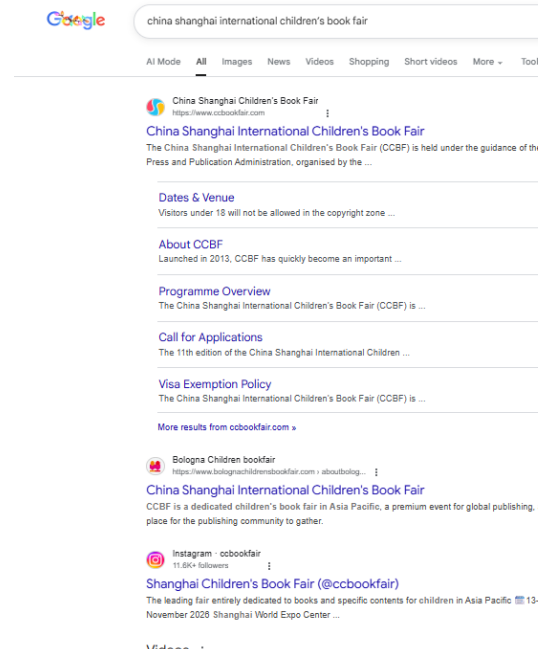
Google

china shanghai international children's book fair

AI Mode All Images News Videos Shopping Short videos More Tool

China Shanghai Children's Book Fair
https://www.ccbookfair.com

China Shanghai International Children's Book Fair
The China Shanghai International Children's Book Fair (CCBF) is held under the guidance of the Press and Publication Administration, organised by the ...

Dates & Venue
Visitors under 18 will not be allowed in the copyright zone ...

About CCBF
Launched in 2013, CCBF has quickly become an important ...

Programme Overview
The China Shanghai International Children's Book Fair (CCBF) is ...

Call for Applications
The 11th edition of the China Shanghai International Children ...

Visa Exemption Policy
The China Shanghai International Children's Book Fair (CCBF) is ...

More results from ccbookfair.com »

Bologna Children bookfair
https://www.bolognachildrensbookfair.com › aboutbolog...

China Shanghai International Children's Book Fair
CCBF is a dedicated children's book fair in Asia Pacific, a premium event for global publishing, place for the publishing community to gather.

Instagram · ccbookfair
11.6K+ followers

Shanghai Children's Book Fair (@ccbookfair)
The leading fair entirely dedicated to books and specific contents for children in Asia Pacific 13- November 2026 Shanghai World Expo Center ...

Videos